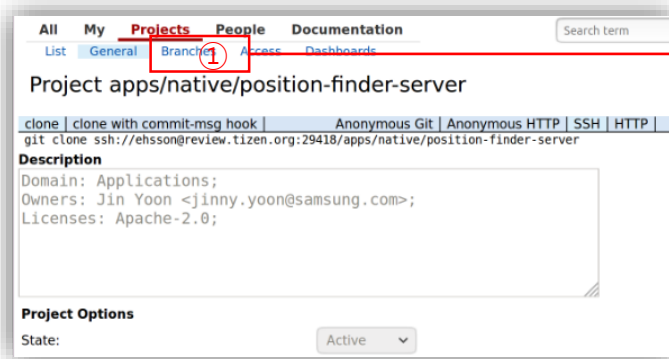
All My Projects People Documentation

Search term

List General Branches Access Dashboards

①

Project apps/native/position-finder-server

clone | clone with commit-msg hook | Anonymous Git | Anonymous HTTP | SSH | HTTP |

git clone ssh://ehsson@review.tizen.org:29418/apps/native/position-finder-server

Description

Domain: Applications;
Owners: Jin Yoon <jinny.yoon@samsung.com>;
Licenses: Apache-2.0;

Project Options

State: Active